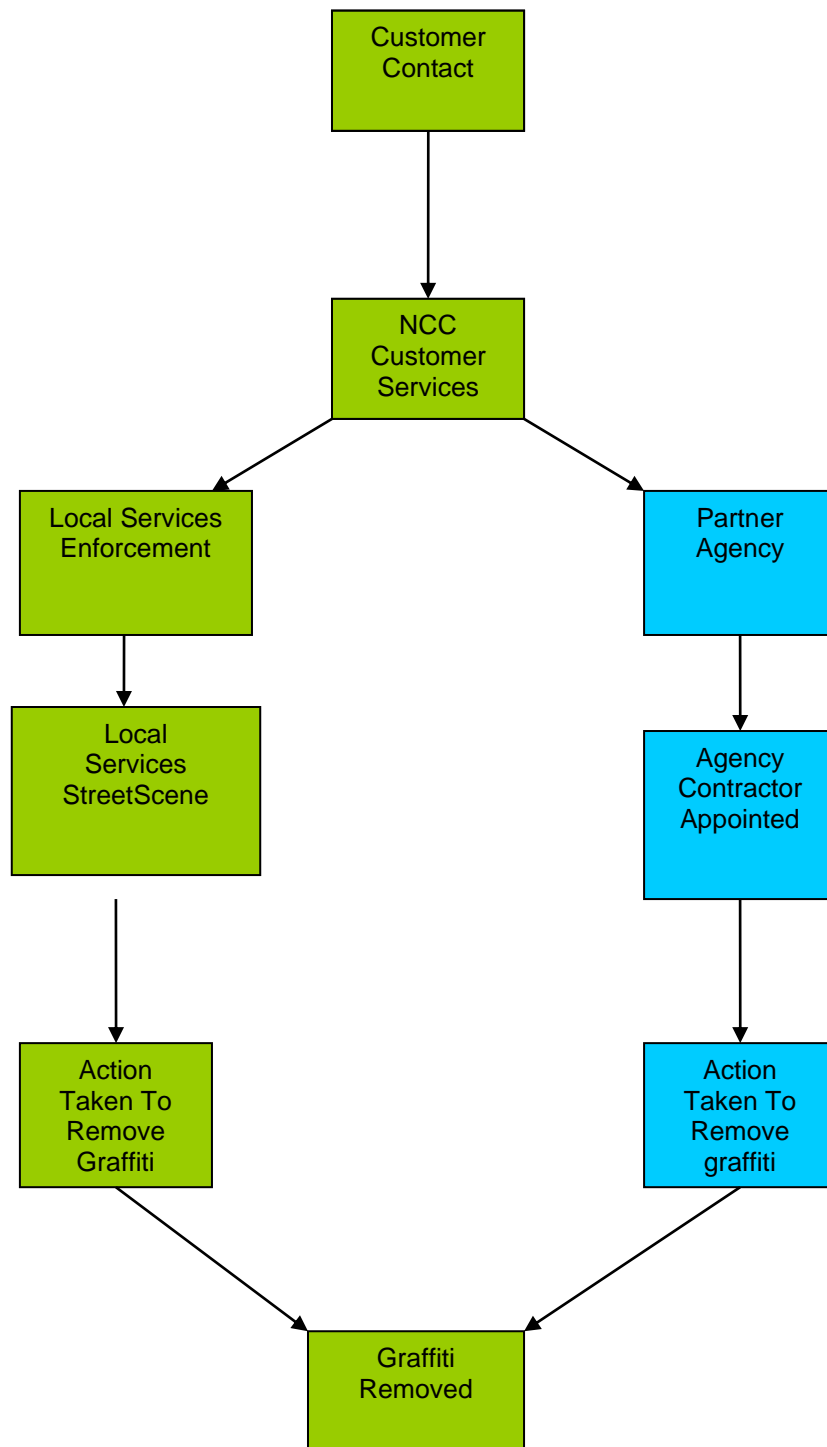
Customer Contact

NCC Customer Services

Local Services Enforcement

Partner Agency

Local Services StreetScene

Agency Contractor Appointed

Action Taken To Remove Graffiti

Action Taken To Remove graffiti

Graffiti Removed